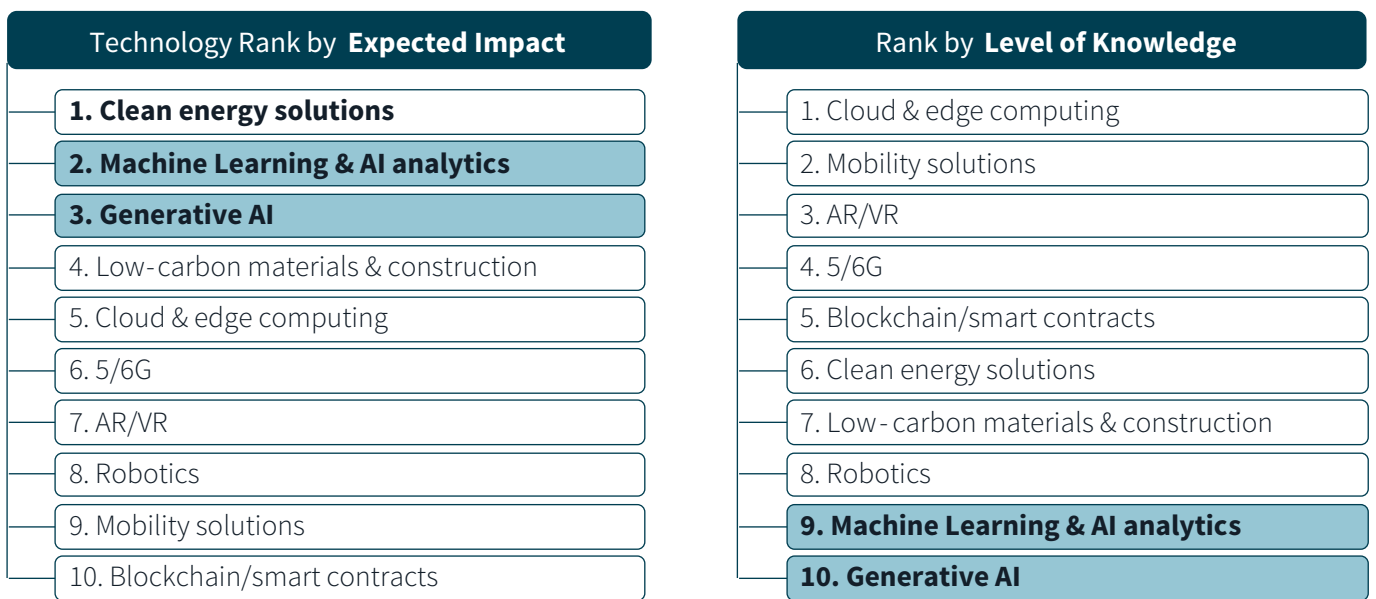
Technology Rank by **Expected Impact**

**1. Clean energy solutions**

**2. Machine Learning & AI analytics**

**3. Generative AI**

4. Low-carbon materials & construction

5. Cloud & edge computing

6. 5/6G

7. AR/VR

8. Robotics

9. Mobility solutions

10. Blockchain/smart contracts

Rank by **Level of Knowledge**

1. Cloud & edge computing

2. Mobility solutions

3. AR/VR

4. 5/6G

5. Blockchain/smart contracts

6. Clean energy solutions

7. Low-carbon materials & construction

8. Robotics

**9. Machine Learning & AI analytics**

**10. Generative AI**